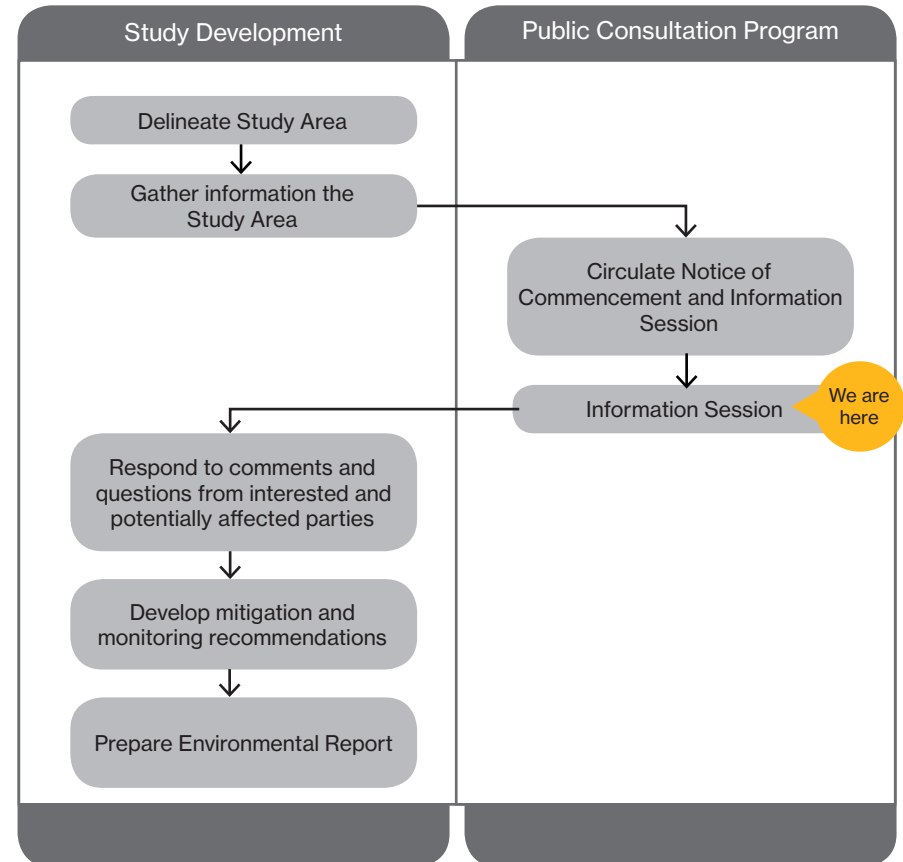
Study Development

Delineate Study Area

Gather information the Study Area

Respond to comments and questions from interested and potentially affected parties

Develop mitigation and monitoring recommendations

Prepare Environmental Report

Public Consultation Program

Circulate Notice of Commencement and Information Session

Information Session

We are here